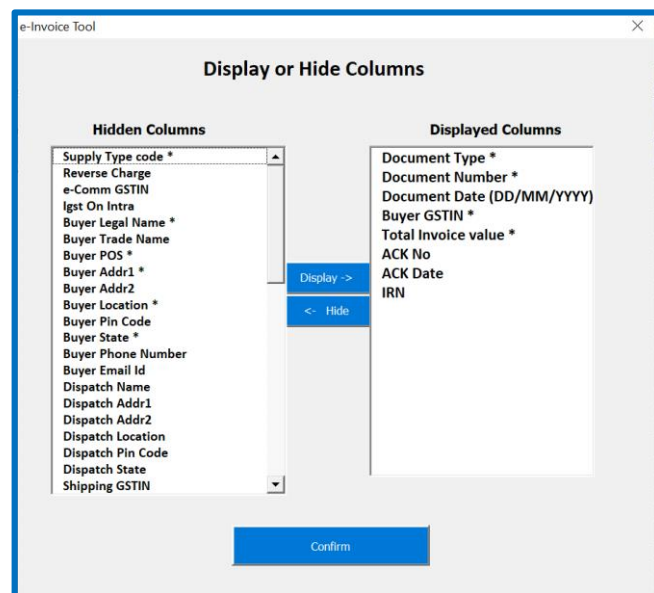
e-Invoice Tool

Display or Hide Columns

Hidden Columns

Supply Type code *
Reverse Charge
e-Comm GSTIN
Igst On Intra
Buyer Legal Name *
Buyer Trade Name
Buyer POS *
Buyer Addr1 *
Buyer Addr2
Buyer Location *
Buyer Pin Code
Buyer State *
Buyer Phone Number
Buyer Email Id
Dispatch Name
Dispatch Addr1
Dispatch Addr2
Dispatch Location
Dispatch Pin Code
Dispatch State
Shipping GSTIN

Display ->

<- Hide

Displayed Columns

Document Type *
Document Number *
Document Date (DD/MM/YYYY)
Buyer GSTIN *
Total Invoice value *
ACK No
ACK Date
IRN

Confirm